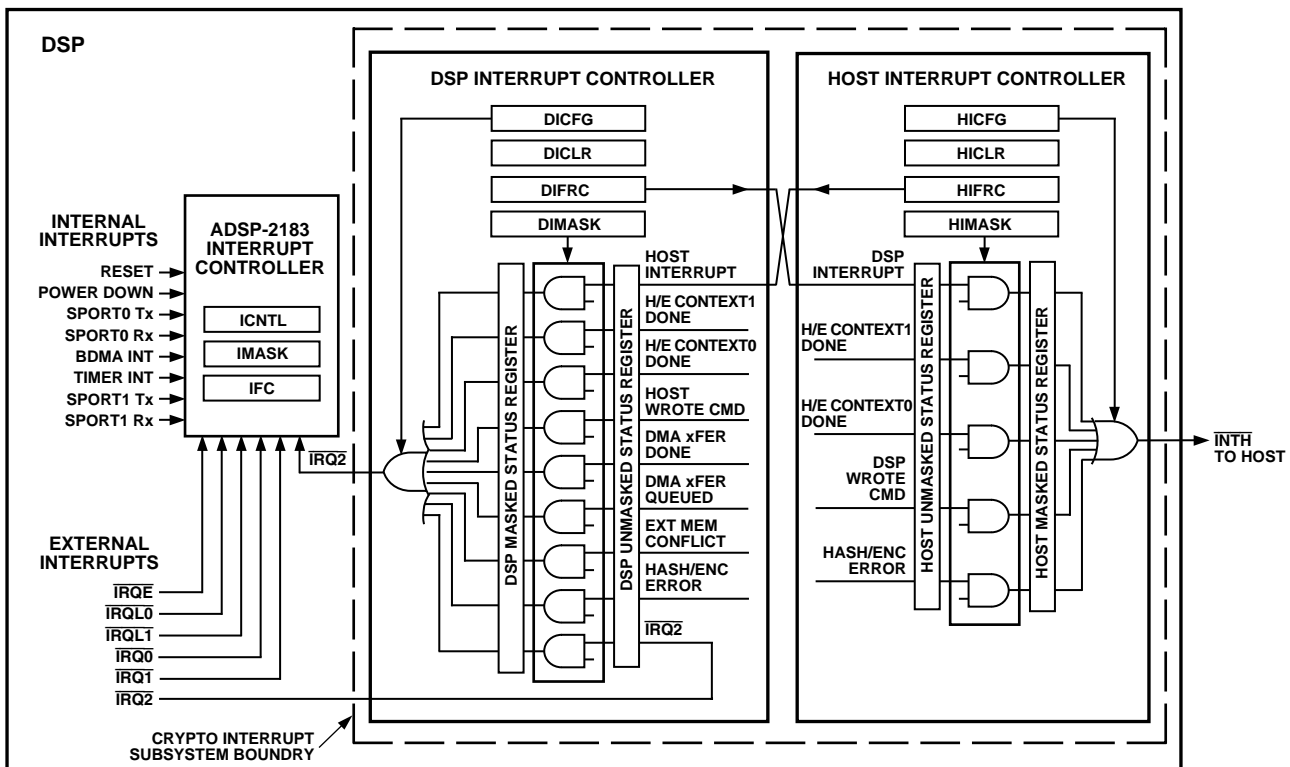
DSP

DSP INTERRUPT CONTROLLER

HOST INTERRUPT CONTROLLER

DICFG

DICLR

DIFRC

DIMASK

HICFG

HICLR

HIFRC

HIMASK

INTERNAL INTERRUPTS

RESET

POWER DOWN

SPORT0 Tx

SPORT0 Rx

BDMA INT

TIMER INT

SPORT1 Tx

SPORT1 Rx

ADSP-2183 INTERRUPT CONTROLLER

ICNTL

IMASK

IFC

$\overline{IRQ2}$

EXTERNAL INTERRUPTS

$\overline{IRQE}$

$\overline{IRQL0}$

$\overline{IRQL1}$

$\overline{IRQ0}$

$\overline{IRQ1}$

$\overline{IRQ2}$

DSP MASKED STATUS REGISTER

DSP UNMASKED STATUS REGISTER

HOST INTERRUPT

H/E CONTEXT1 DONE

H/E CONTEXT0 DONE

HOST WROTE CMD

DMA xFER DONE

DMA xFER QUEUED

EXT MEM CONFLICT

HASH/ENC ERROR

$\overline{IRQ2}$

DSP INTERRUPT

H/E CONTEXT1 DONE

H/E CONTEXT0 DONE

DSP WROTE CMD

HASH/ENC ERROR

HOST UNMASKED STATUS REGISTER

HOST MASKED STATUS REGISTER

$\overline{INTH}$ TO HOST

CRYPTO INTERRUPT SUBSYSTEM BOUNDRY